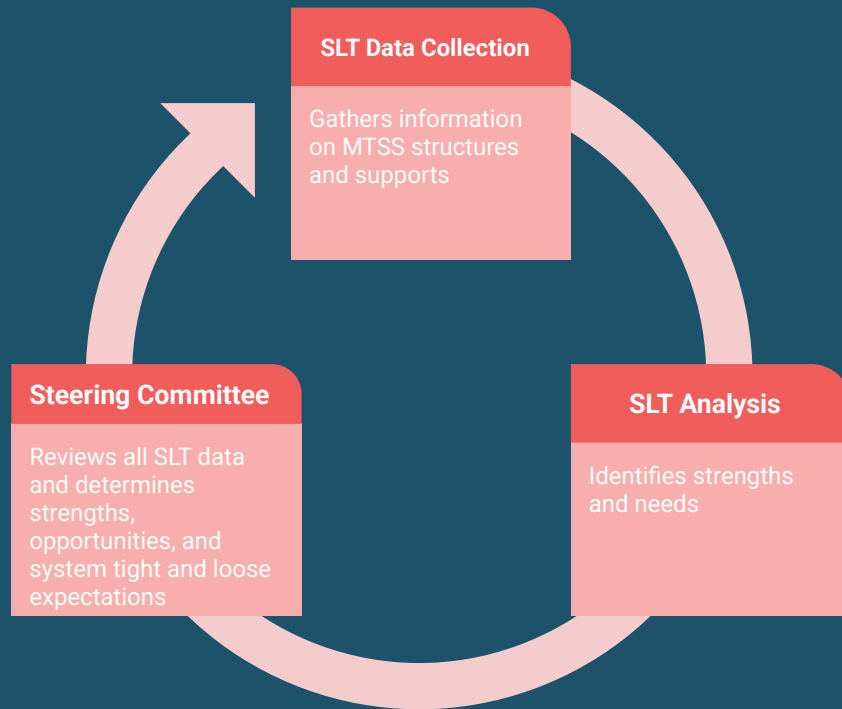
SLT Data Collection

Gathers information on MTSS structures and supports

SLT Analysis

Identifies strengths and needs

Steering Committee

Reviews all SLT data and determines strengths, opportunities, and system tight and loose expectations